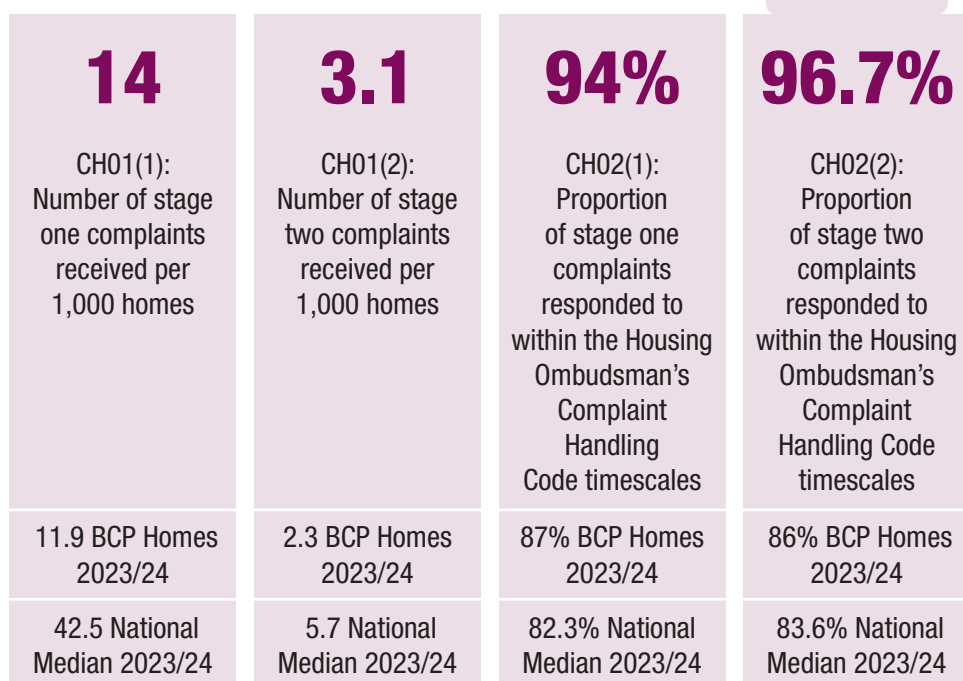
| 14 | 3.1 | 94% | 96.7% |
|---|---|---|---|
| CH01(1): Number of stage one complaints received per 1,000 homes | CH01(2): Number of stage two complaints received per 1,000 homes | CH02(1): Proportion of stage one complaints responded to within the Housing Ombudsman's Complaint Handling Code timescales | CH02(2): Proportion of stage two complaints responded to within the Housing Ombudsman's Complaint Handling Code timescales |
| 11.9 BCP Homes 2023/24 | 2.3 BCP Homes 2023/24 | 87% BCP Homes 2023/24 | 86% BCP Homes 2023/24 |
| 42.5 National Median 2023/24 | 5.7 National Median 2023/24 | 82.3% National Median 2023/24 | 83.6% National Median 2023/24 |